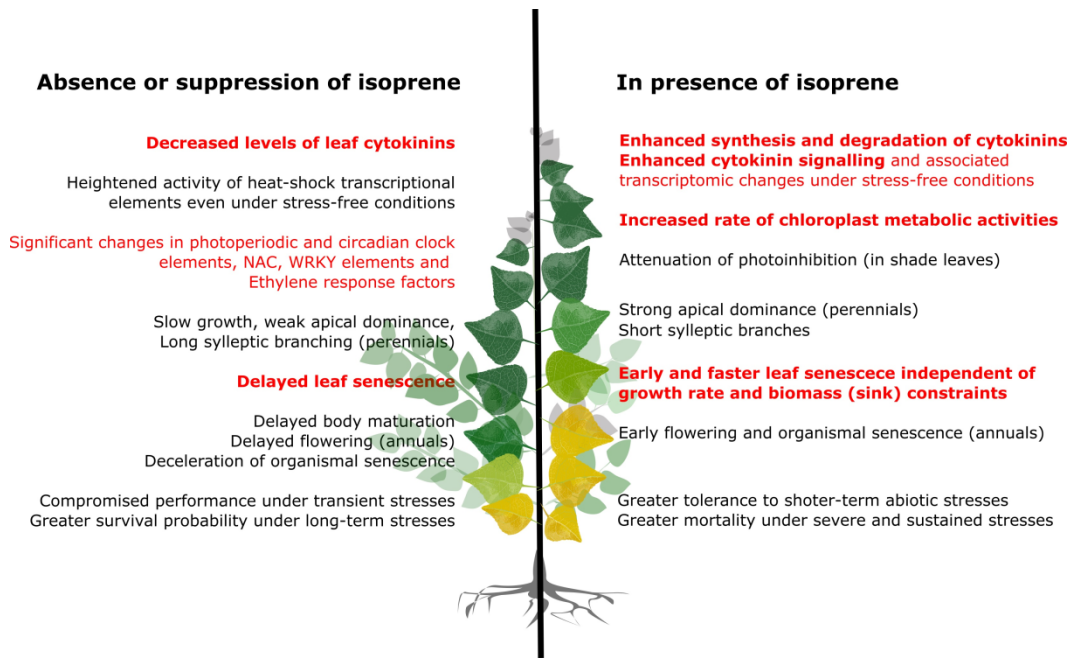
Absence or suppression of isoprene

Decreased levels of leaf cytokinins

Heightened activity of heat-shock transcriptional elements even under stress-free conditions

Significant changes in photoperiodic and circadian clock elements, NAC, WRKY elements and Ethylene response factors

Slow growth, weak apical dominance, Long sylleptic branching (perennials)

Delayed leaf senescence

Delayed body maturation
Delayed flowering (annuals)
Deceleration of organismal senescence

Compromised performance under transient stresses
Greater survival probability under long-term stresses

In presence of isoprene

Enhanced synthesis and degradation of cytokinins
Enhanced cytokinin signalling and associated transcriptomic changes under stress-free conditions

Increased rate of chloroplast metabolic activities

Attenuation of photoinhibition (in shade leaves)

Strong apical dominance (perennials)
Short sylleptic branches

Early and faster leaf senescece independent of growth rate and biomass (sink) constraints

Early flowering and organismal senescence (annuals)

Greater tolerance to shoter-term abiotic stresses
Greater mortality under severe and sustained stresses